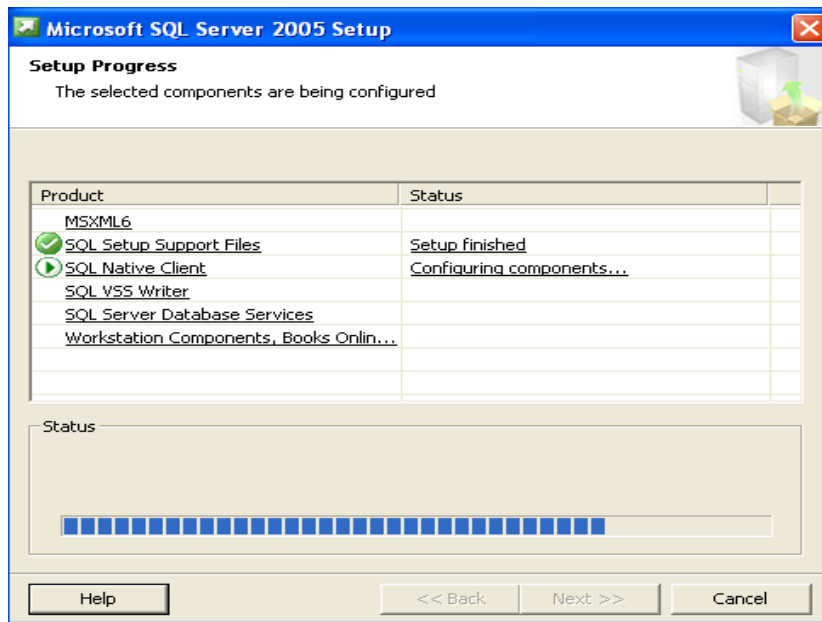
Microsoft SQL Server 2005 Setup

Setup Progress

The selected components are being configured

| Product | Status |
|---|---|
| MSXML6 | |
| SQL Setup Support Files | Setup finished |
| SQL Native Client | Configuring components... |
| SQL VSS Writer | |
| SQL Server Database Services | |
| Workstation Components, Books Onlin... | |

Status

Help

<< Back

Next >>

Cancel